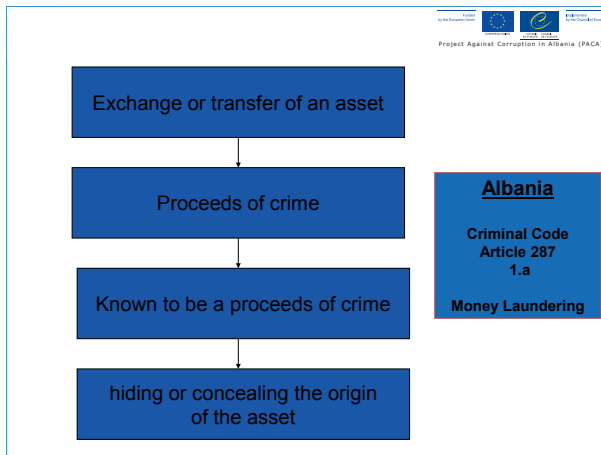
Funded by the European Union

Implemented by the Council of Europe

Project Against Corruption in Albania (PACA)

Exchange or transfer of an asset

Proceeds of crime

Known to be a proceeds of crime

hiding or concealing the origin of the asset

Albania

Criminal Code
Article 287
1.a

Money Laundering